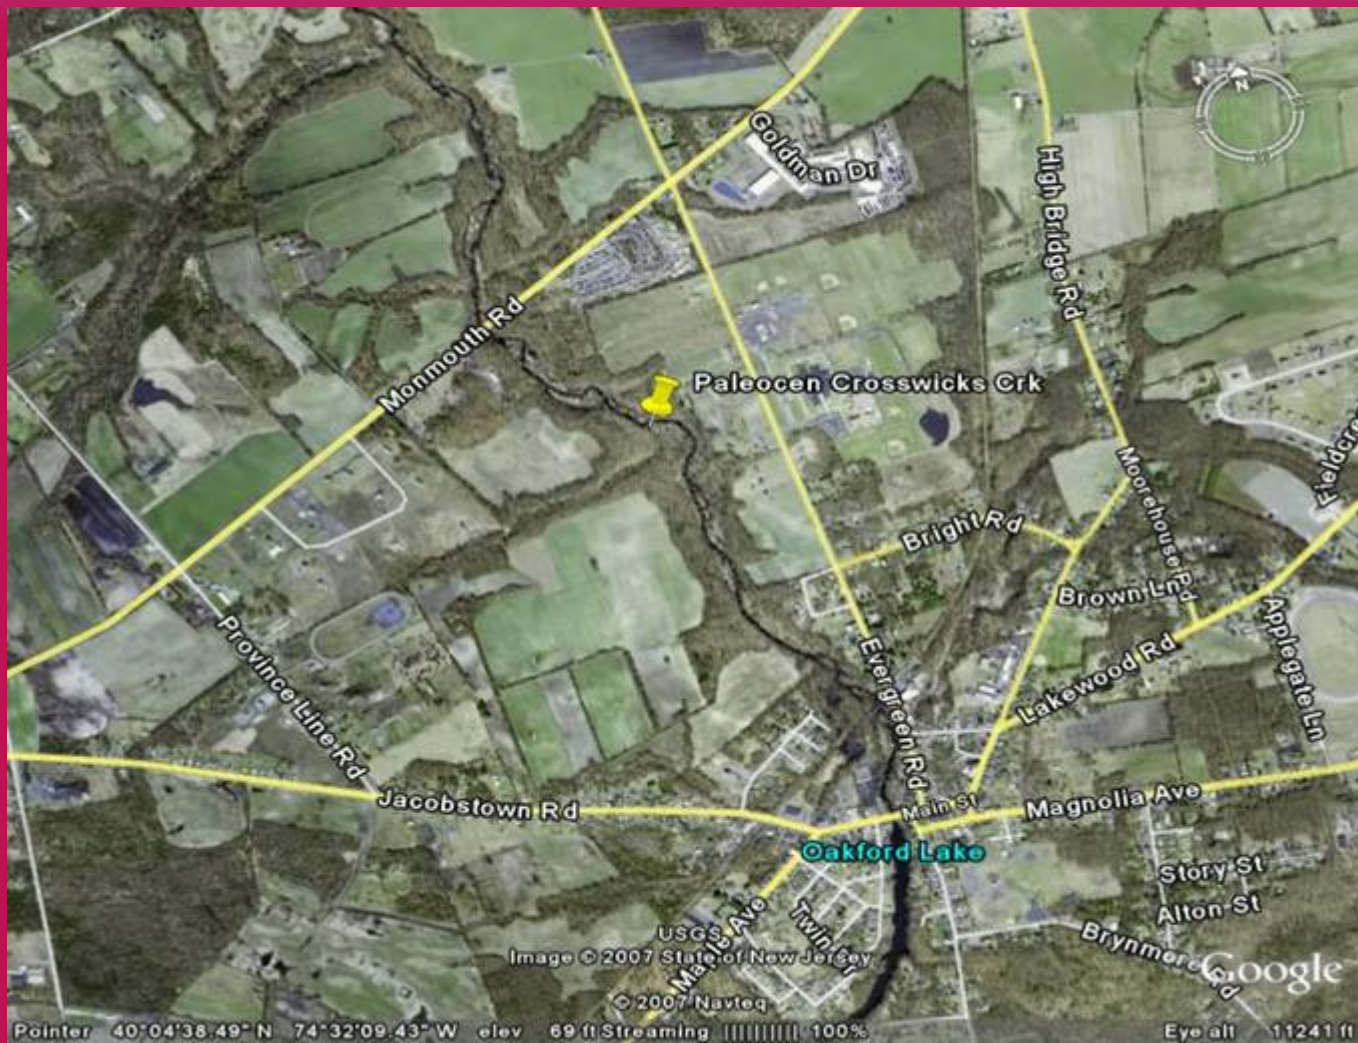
N

Goldman Dr

High Bridge Rd

Monmouth Rd

Paleocen Crosswicks Crk

Fieldcre

Moorehouse Rd

Bright Rd

Brown Ln

Applegate Ln

Lakewood Rd

Province Line Rd

Evergreen Rd

Jacobstown Rd

Main St

Magnolia Ave

Oakford Lake

Story St

Alton St

Brynmore Rd

Maple Ave

Twin Ter

USGS
Image © 2007 State of New Jersey
© 2007 Navteq

Google

Pointer 40°04'38.49" N 74°32'09.43" W elev 69 ft Streaming |||||||||| 100%

Eye alt 11241 ft